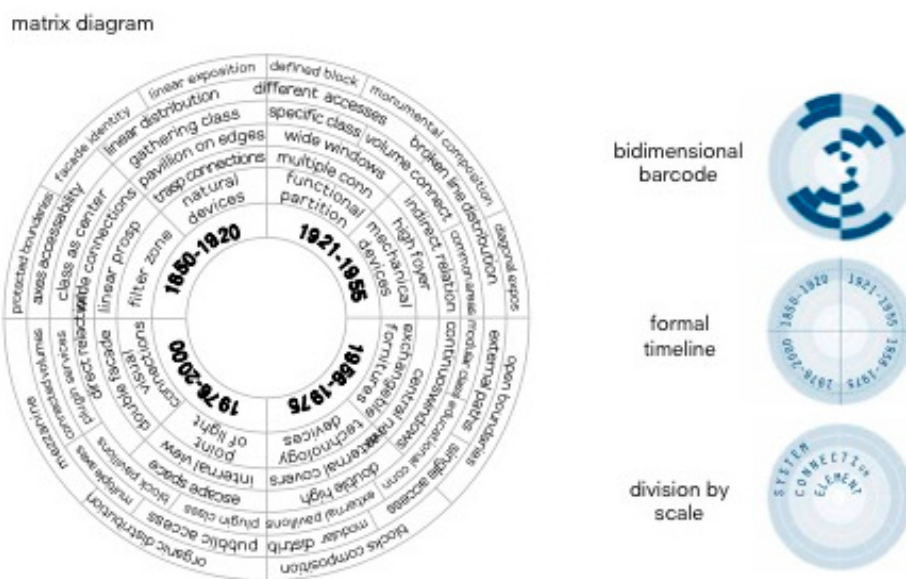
matrix diagram

1850-1920
1921-1955
1956-1975
1976-2000

natural devices
trasp connections
pavilion on edges
gathering class
linear distribution
linear exposition
facade identity
filter zone
linear prosp
wide connections
class as center
axes accessibility
protected boundaries

functional partition
multiple conn
wide windows
specific class
different accesses
defined block
volume connect
broken line distribution
monumental composition
mechanical devices
high foyer
indirect relation
communal areas
diagonal axes

exchangeable furnitures
centralized windows
continuous modular class education
external paths
open boundaries
technology devices
external covers
double high
external pavilions
single access
modular distrib
blocks composition

connections visual
double facade
direct relation
multiple services
mezzanine
point of light
internal view
escape space
plugin class
block pavilions
multiple axes
public access
organic distribution

bidimensional barcode

formal timeline

1850-1920
1921-1955
1956-1975
1976-2000

division by scale

SYSTEM
CONNECTION
ELEMENT